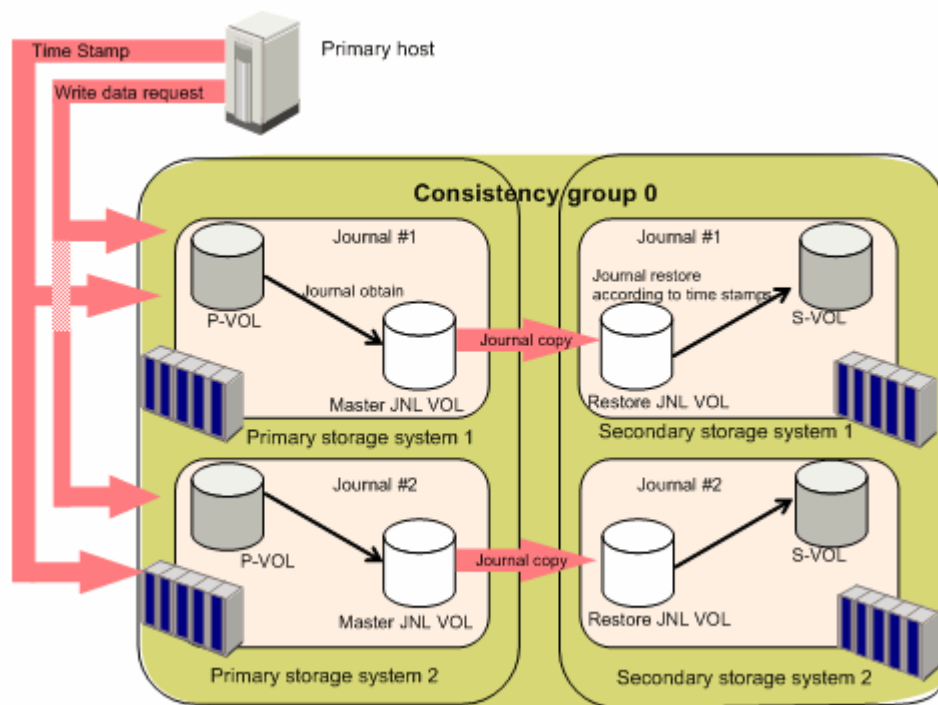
Time Stamp

Primary host

Write data request

Consistency group 0

Journal #1

P-VOL

Journal obtain

Master JNL VOL

Journal copy

Journal #1

Journal restore according to time stamps

S-VOL

Restore JNL VOL

Primary storage system 1

Secondary storage system 1

Journal #2

P-VOL

Master JNL VOL

Journal copy

Journal #2

S-VOL

Restore JNL VOL

Primary storage system 2

Secondary storage system 2